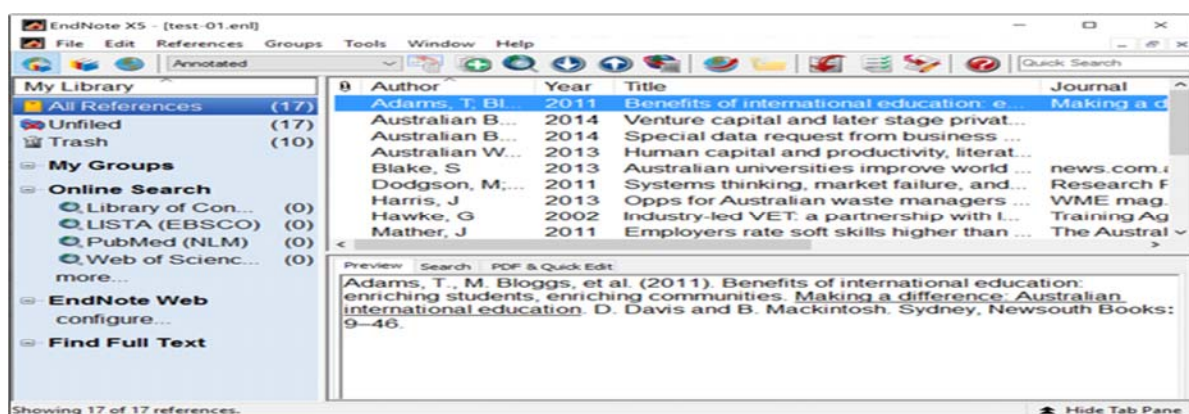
EndNote X5 - [test-01.enl]

File Edit References Groups Tools Window Help

Annotated

Quick Search

My Library

All References (17)

Unfiled (17)

Trash (10)

My Groups

Online Search

Library of Con... (0)

LISTA (EBSCO) (0)

PubMed (NLM) (0)

Web of Scienc... (0)

more...

EndNote Web

configure...

Find Full Text

| | Author | Year | Title | Journal |
|---|---|---|---|---|
| | Adams, T; Bl... | 2011 | Benefits of international education: e... | Making a d |
| | Australian B... | 2014 | Venture capital and later stage privat... | |
| | Australian B... | 2014 | Special data request from business ... | |
| | Australian W... | 2013 | Human capital and productivity, literat... | |
| | Blake, S | 2013 | Australian universities improve world ... | news.com. |
| | Dodgson, M;... | 2011 | Systems thinking, market failure, and... | Research F |
| | Harris, J | 2013 | Opps for Australian waste managers ... | WME mag. |
| | Hawke, G | 2002 | Industry-led VET: a partnership with I... | Training Ag |
| | Mather, J | 2011 | Employers rate soft skills higher than ... | The Austral |

Preview Search PDF & Quick Edit

Adams, T., M. Bloggs, et al. (2011). Benefits of international education: enriching students, enriching communities. Making a difference: Australian international education. D. Davis and B. Mackintosh. Sydney, Newsouth Books: 9–46.

Showing 17 of 17 references.

Hide Tab Pane